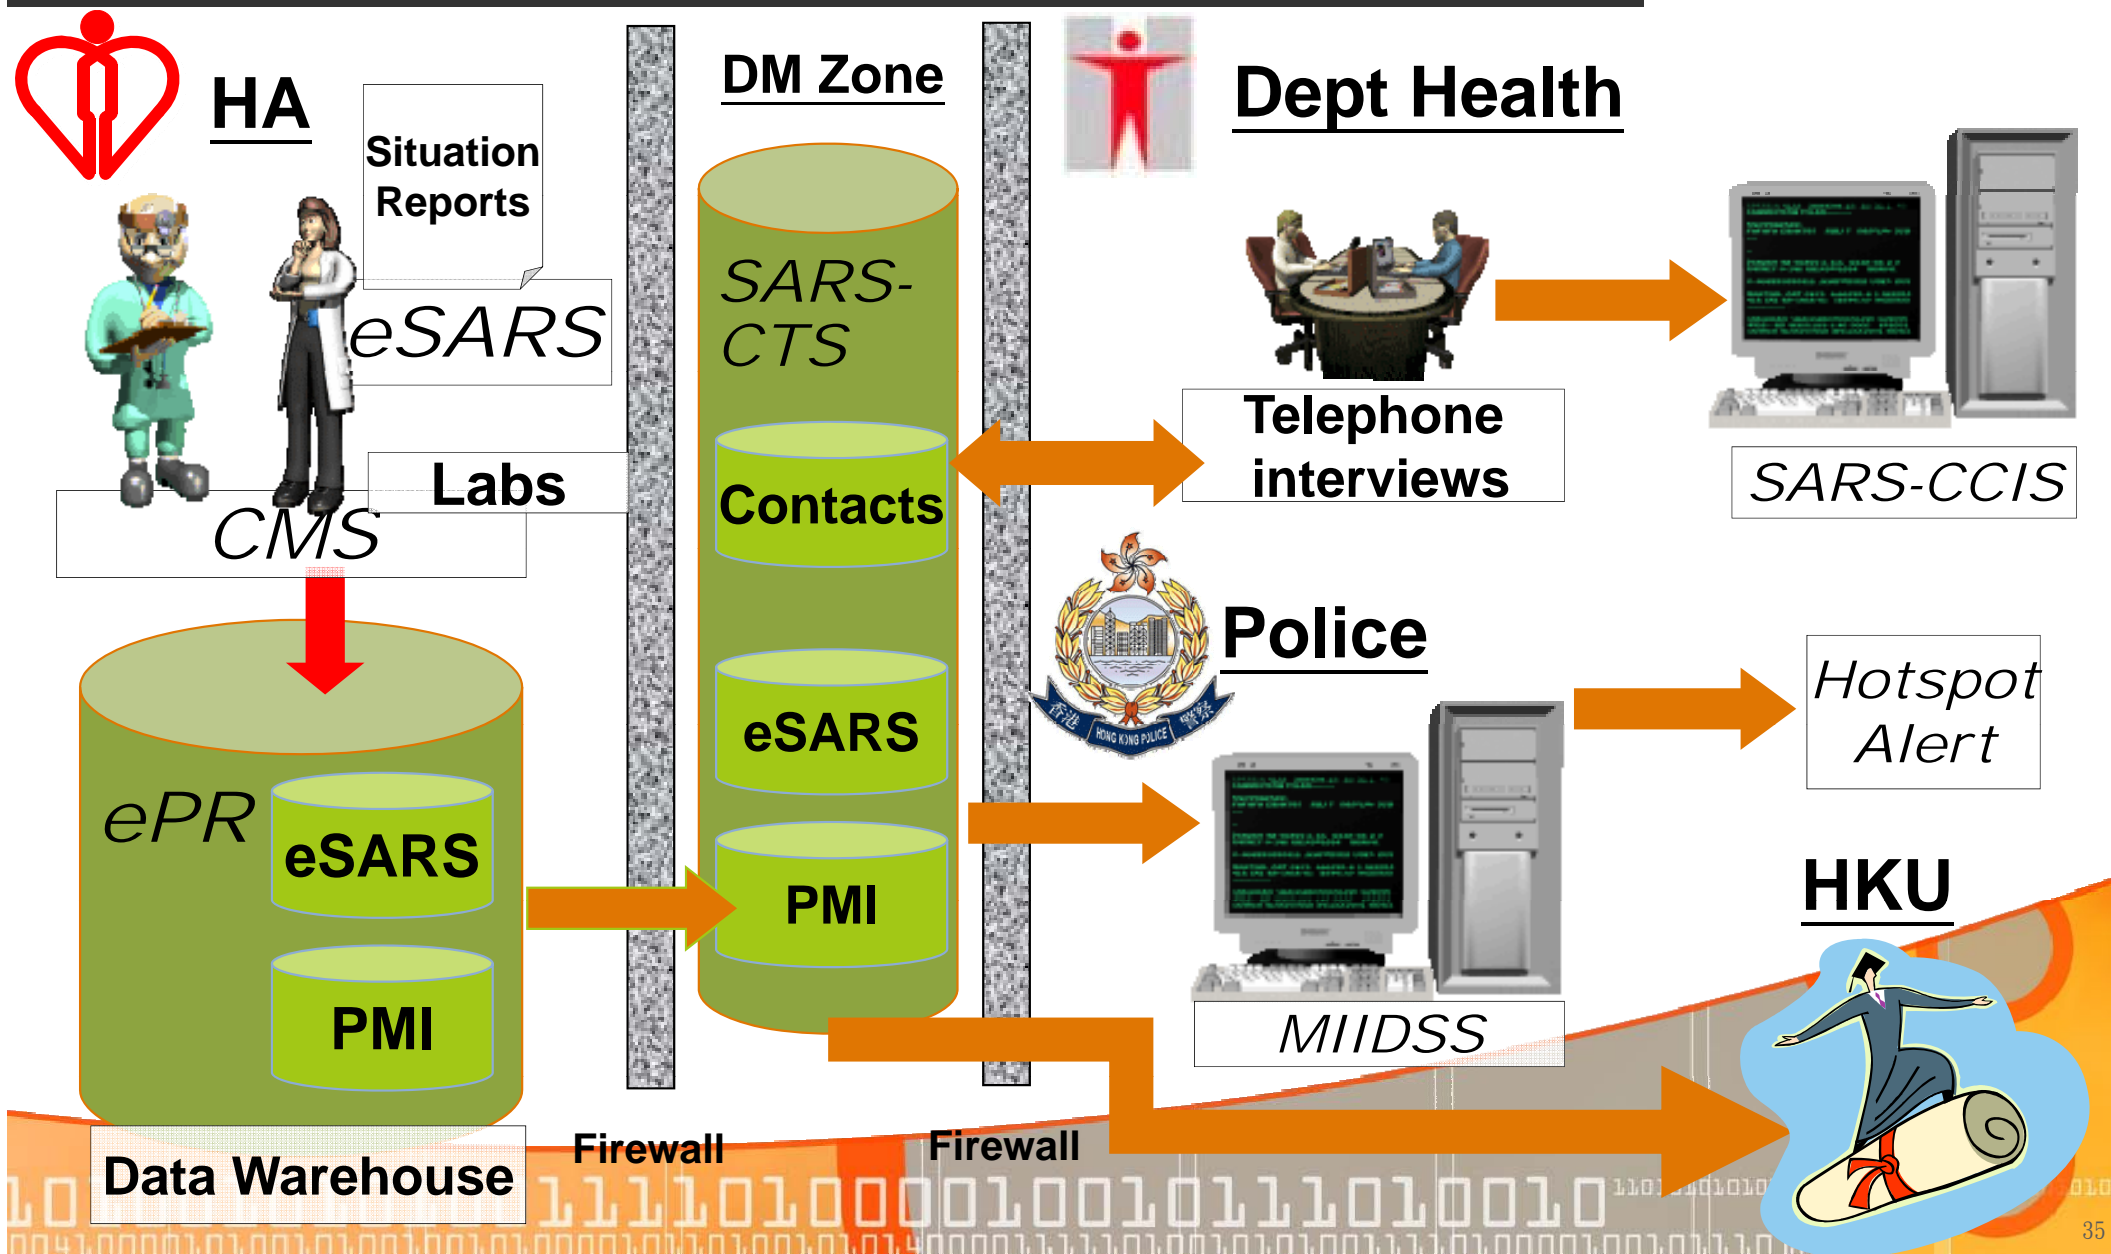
HA

Situation Reports

eSARS

Labs

CMS

ePR

eSARS

PMI

Data Warehouse

Firewall

DM Zone

SARS-CTS

Contacts

eSARS

PMI

Firewall

Dept Health

Telephone interviews

SARS-CCIS

Police

HONG KONG POLICE

MIIDSS

Hotspot Alert

HKU

35